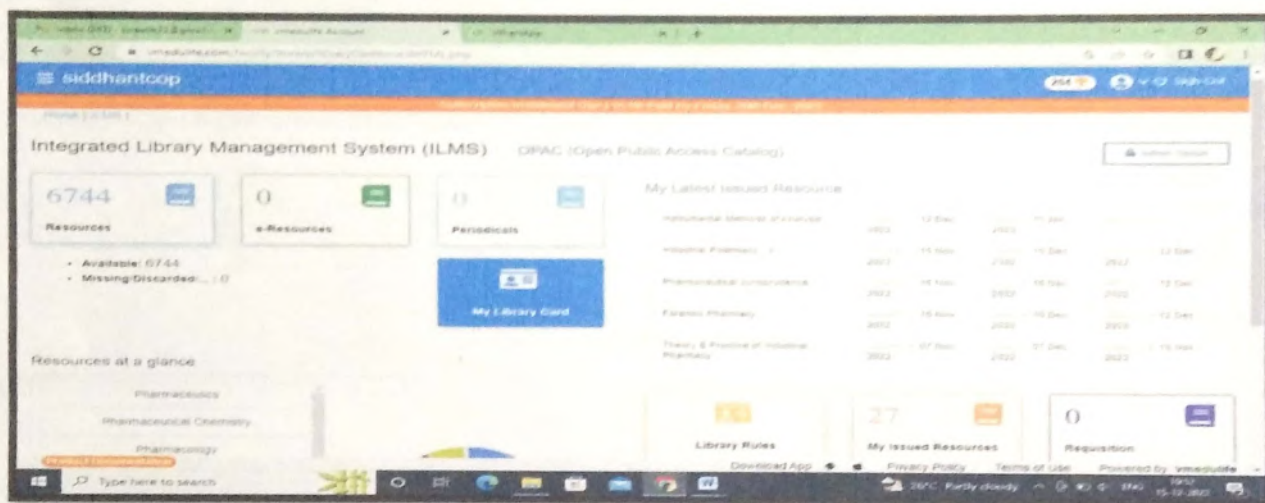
≡ siddhantcop

Integrated Library Management System (ILMS) OPAC (Open Public Access Catalog)

6744
Resources

0
e-Resources

0
Periodicals

• Available: 6744
• Missing/Discarded: 0

My Library Card

My Latest Issued Resource

Resources at a glance

Pharmaceutics

Pharmaceutical Chemistry

Pharmacology

Library Rules

27
My Issued Resources

0
Requisition

Download App Privacy Policy Terms of Use Powered by vmedulife

Type here to search

Partly cloudy